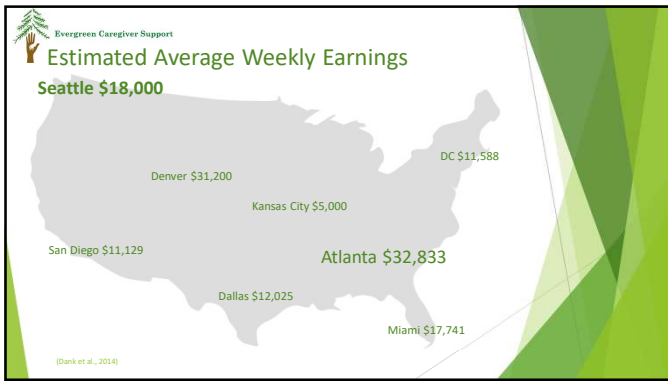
Evergreen Caregiver Support

Estimated Average Weekly Earnings

Seattle $18,000

DC $11,588

Denver $31,200

Kansas City $5,000

San Diego $11,129

Atlanta $32,833

Dallas $12,025

Miami $17,741

(Dank et al., 2014)